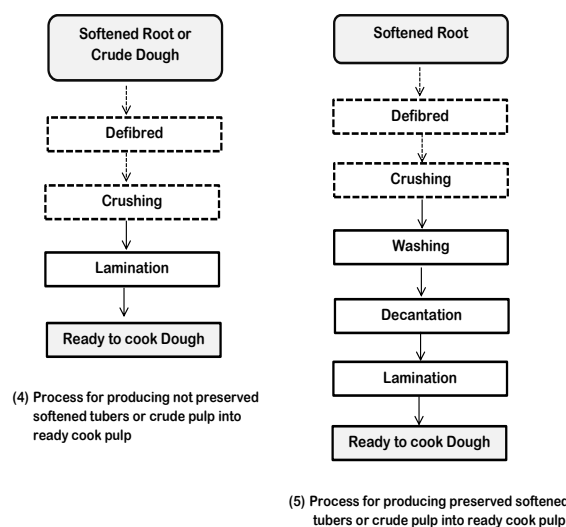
Softened Root or Crude Dough

Defibred

Crushing

Lamination

Ready to cook Dough

(4) Process for producing not preserved softened tubers or crude pulp into ready cook pulp

Softened Root

Defibred

Crushing

Washing

Decantation

Lamination

Ready to cook Dough

(5) Process for producing preserved softened tubers or crude pulp into ready cook pulp